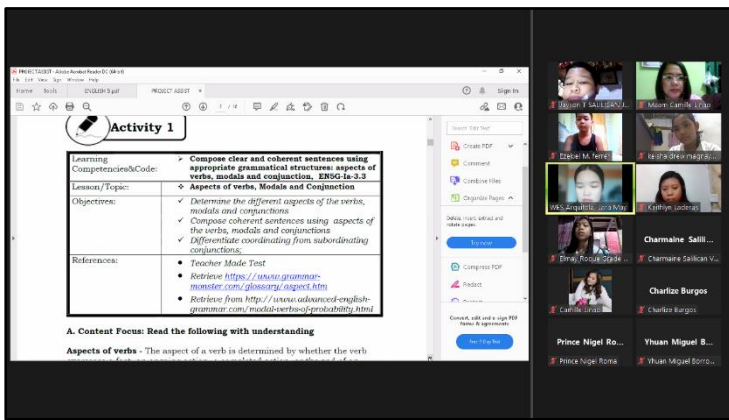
PROJECT ASSIST - Adobe Acrobat Reader DC (64-bit)
File Edit View Sign Window Help
Home Tools ENGLISH 5.pdf PROJECT ASSIST ×
Sign In
1 / 14

Activity 1

| Learning Competencies&Code: | ➢ Compose clear and coherent sentences using appropriate grammatical structures: aspects of verbs, modals and conjunction. EN5G-Ia-3.3 |
|---|---|
| Lesson/Topic: | ❖ Aspects of verbs, Modals and Conjunction |
| Objectives: | ✓ Determine the different aspects of the verbs, modals and conjunctions ✓ Compose coherent sentences using aspects of the verbs, modals and conjunctions ✓ Differentiate coordinating from subordinating conjunctions; |
| References: | • Teacher Made Test • Retrieve https://www.grammar-monster.com/glossary/aspect.htm • Retrieve from http://www.advanced-english-grammar.com/modal-verbs-of-probability.html |

A. Content Focus: Read the following with understanding

Aspects of verbs - The aspect of a verb is determined by whether the verb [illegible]

Search 'Edit Text'
Create PDF
Comment
Combine Files
Organize Pages
Delete, insert, extract and rotate pages.
Try now
Compress PDF
Redact
Convert, edit and e-sign PDF forms & agreements
Free 7-Day Trial

Dayson T. SAILICAN
Maam Camille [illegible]
Ezekiel M. Ferre
Keisha drew magray...
WHS Arquiza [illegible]
Kathlyn Loderas
Elmay Roque Grade...
Charmaine Sailli...
Charmaine Sailican V...
Camille Sinco
Charlize Burgos
Charlize Burgos
Prince Nigel Ro...
Prince Nigel Roma
Yhuan Miguel B...
Yhuan Miguel Borro...